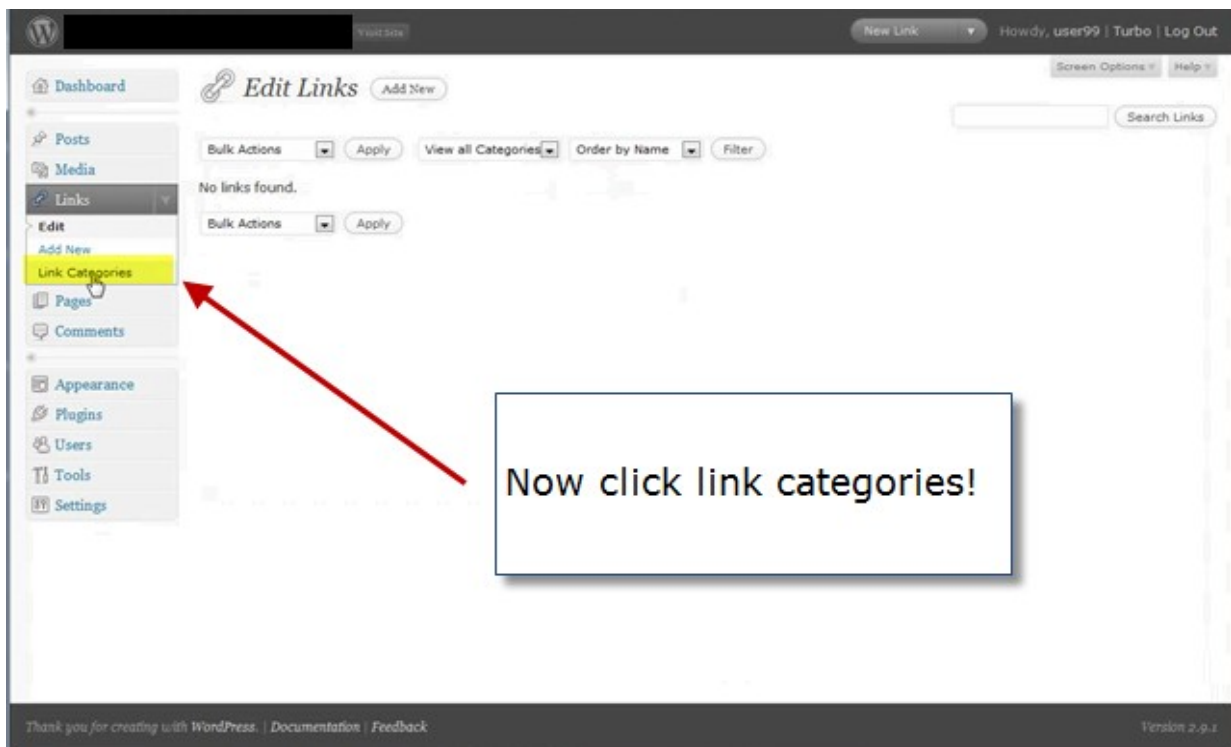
Visit Site

New Link | Howdy, user99 | Turbo | Log Out

Screen Options | Help

Dashboard

Posts
Media
Links
Edit
Add New
Link Categories
Pages
Comments

Appearance
Plugins
Users
Tools
Settings

Edit Links Add New

Search Links

Bulk Actions | Apply | View all Categories | Order by Name | Filter

No links found.

Bulk Actions | Apply

Now click link categories!

Thank you for creating with WordPress. | Documentation | Feedback

Version 2.9.1